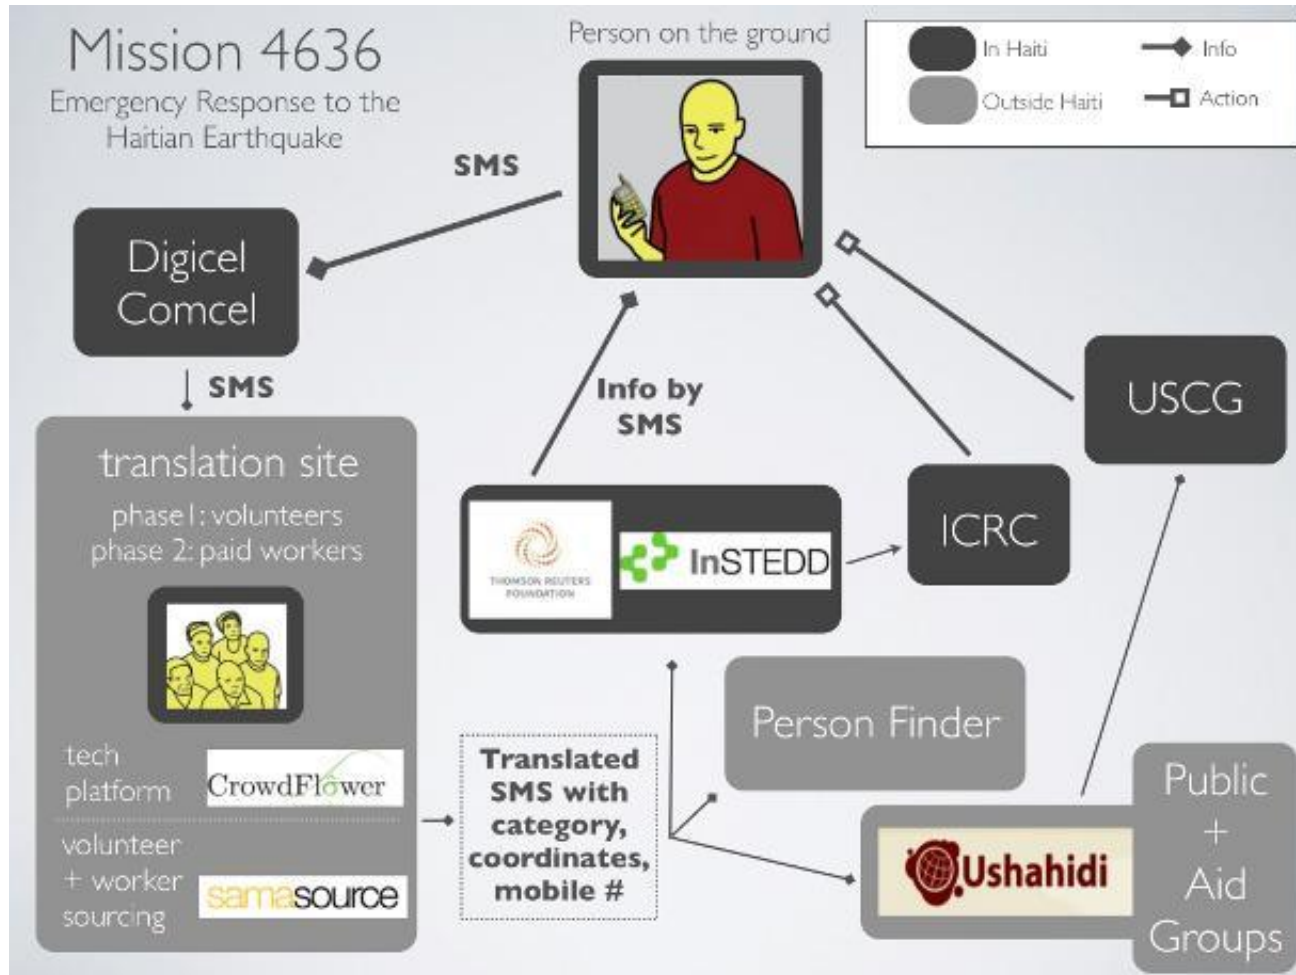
Mission 4636
Emergency Response to the Haitian Earthquake

Person on the ground

In Haiti
Outside Haiti
Info
Action

SMS

Digicel Comcel

SMS

translation site
phase 1: volunteers
phase 2: paid workers

tech platform CrowdFlower

volunteer + worker sourcing samasource

Info by SMS

THOMSON REUTERS FOUNDATION

InSTEDD

ICRC

USCG

Translated SMS with category, coordinates, mobile #

Person Finder

Ushahidi

Public + Aid Groups